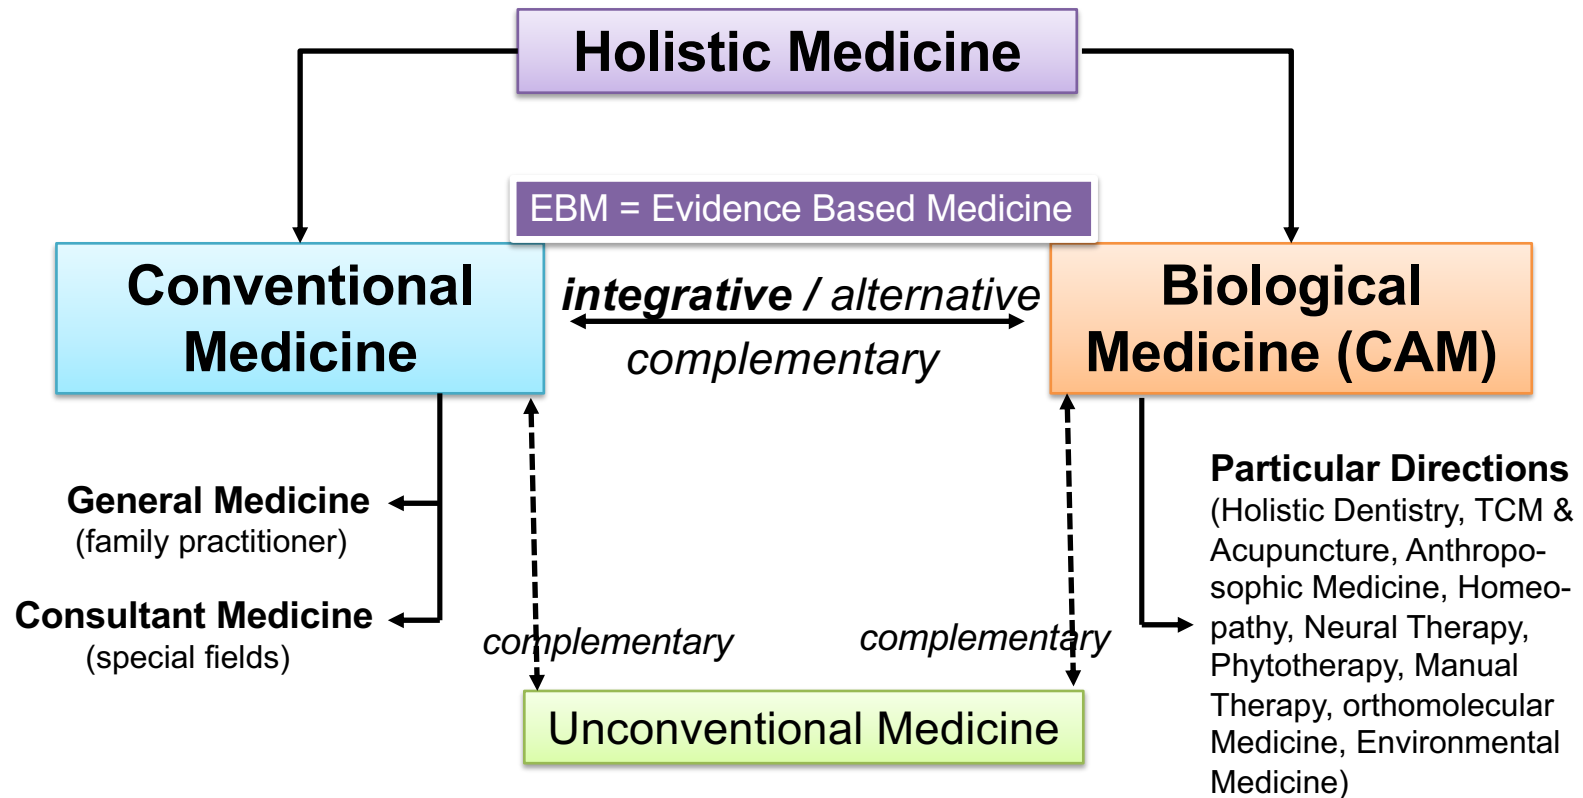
Holistic Medicine

EBM = Evidence Based Medicine

Conventional Medicine

integrative / alternative

complementary

Biological Medicine (CAM)

General Medicine
(family practitioner)

Consultant Medicine
(special fields)

complementary

complementary

Particular Directions
(Holistic Dentistry, TCM & Acupuncture, Anthroposophic Medicine, Homeopathy, Neural Therapy, Phytotherapy, Manual Therapy, orthomolecular Medicine, Environmental Medicine)

Unconventional Medicine